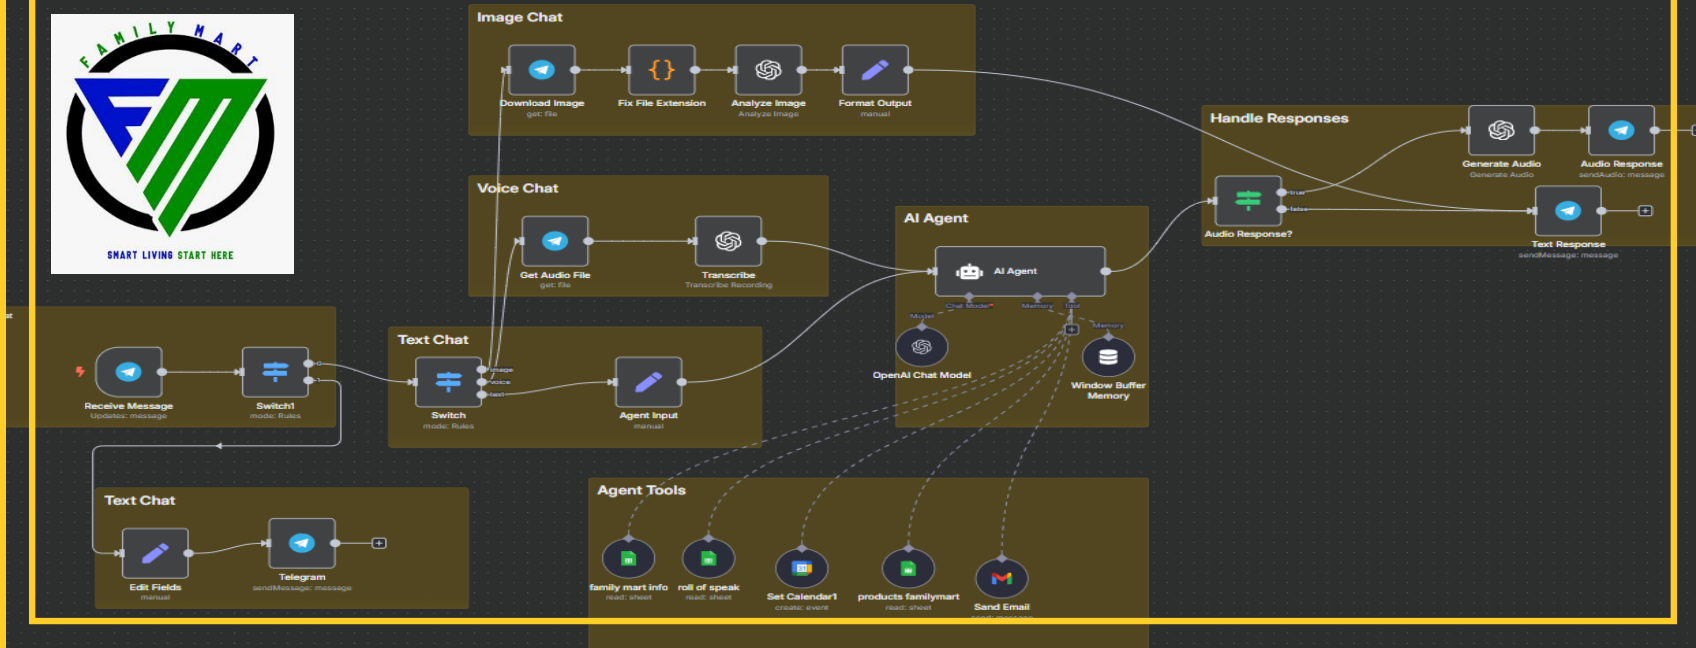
FAMILY MART
SMART LIVING START HERE

Image Chat
Download Image
get: file
Fix File Extension
Analyze Image
Analyze Image
Format Output
manual

Voice Chat
Get Audio File
get: file
Transcribe
Transcribe Recording

Handle Responses
Generate Audio
Generate Audio
Audio Response
sendAudio: message
Audio Response?
true
false
Text Response
sendMessage: message

AI Agent
AI Agent
Chat Model*
Memory
Tool
Model
Memory
OpenAI Chat Model
Window Buffer Memory

Receive Message
Updates: message
Switch1
mode: Rules
0
1

Text Chat
Switch
mode: Rules
image
voice
text
Agent Input
manual

Text Chat
Edit Fields
manual
Telegram
sendMessage: message

Agent Tools
family mart info
read: sheet
roll of speak
read: sheet
Set Calendar1
create: event
products familymart
read: sheet
Sand Email
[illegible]